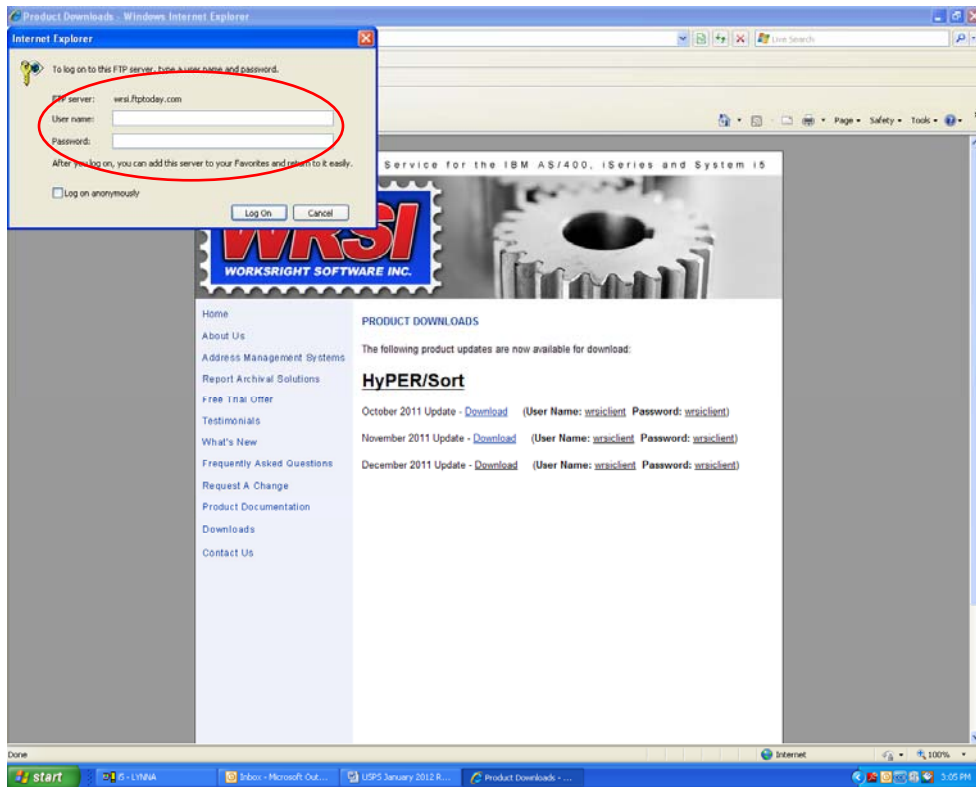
Product Downloads - Windows Internet Explorer

Internet Explorer

To log on to this FTP server, type a user name and password.

FTP server: wrsi.ftptoday.com
User name:
Password:

After you log on, you can add this server to your Favorites and return to it easily.

Log on anonymously

Log On Cancel

Live Search

Page Safety Tools

Service for the IBM AS/400, iSeries and System i5

WRSI
WORKSRIGHT SOFTWARE INC.

Home
About Us
Address Management Systems
Report Archival Solutions
Free Trial Offer
Testimonials
What's New
Frequently Asked Questions
Request A Change
Product Documentation
Downloads
Contact Us

PRODUCT DOWNLOADS

The following product updates are now available for download:

HyPER/Sort

October 2011 Update - Download (User Name: wrsiclient Password: wrsiclient)

November 2011 Update - Download (User Name: wrsiclient Password: wrsiclient)

December 2011 Update - Download (User Name: wrsiclient Password: wrsiclient)

Done
Internet
100%

start
i5 - LYNNA
Inbox - Microsoft Out...
USPS January 2012 R...
Product Downloads - ...
3:05 PM